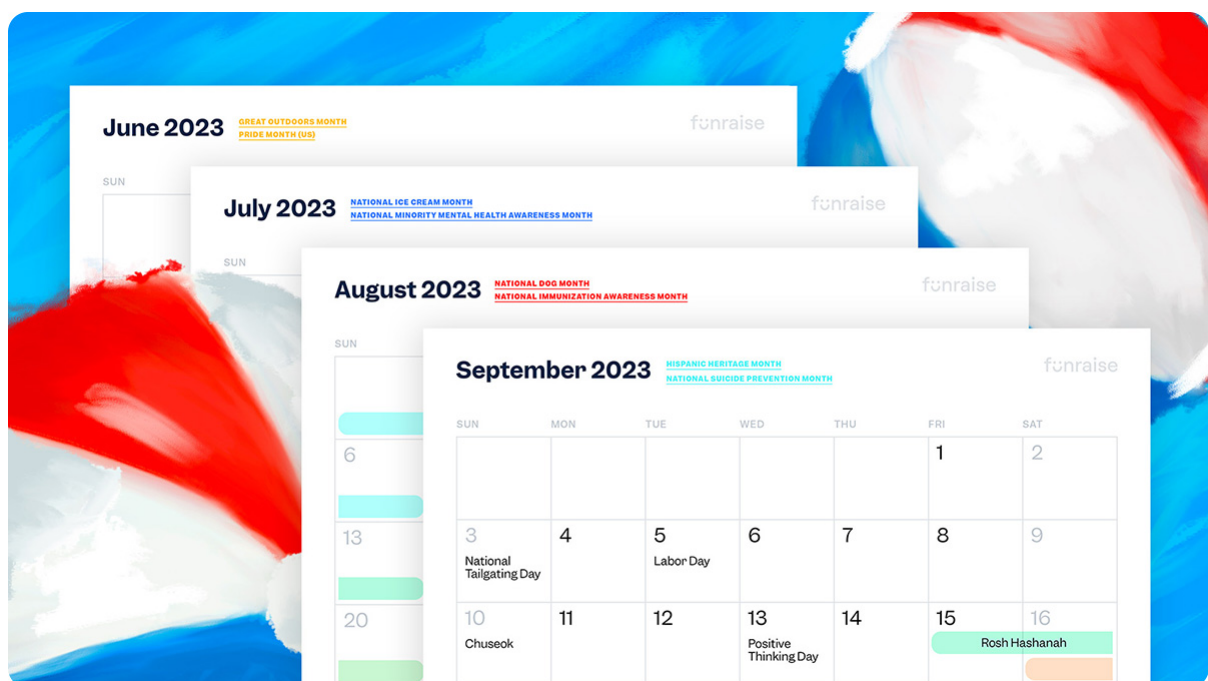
June 2023 GREAT OUTDOORS MONTH PRIDE MONTH (US)

funraise

SUN

July 2023 NATIONAL ICE CREAM MONTH NATIONAL MINORITY MENTAL HEALTH AWARENESS MONTH

funraise

SUN

August 2023 NATIONAL DOG MONTH NATIONAL IMMUNIZATION AWARENESS MONTH

funraise

SUN

6

13

20

September 2023 HISPANIC HERITAGE MONTH NATIONAL SUICIDE PREVENTION MONTH

funraise

| SUN | MON | TUE | WED | THU | FRI | SAT |
|---|---|---|---|---|---|---|
| | | | | | 1 | 2 |
| 3 National Tailgating Day | 4 | 5 Labor Day | 6 | 7 | 8 | 9 |
| 10 Chuseok | 11 | 12 | 13 Positive Thinking Day | 14 | 15 Rosh Hashanah | 16 |